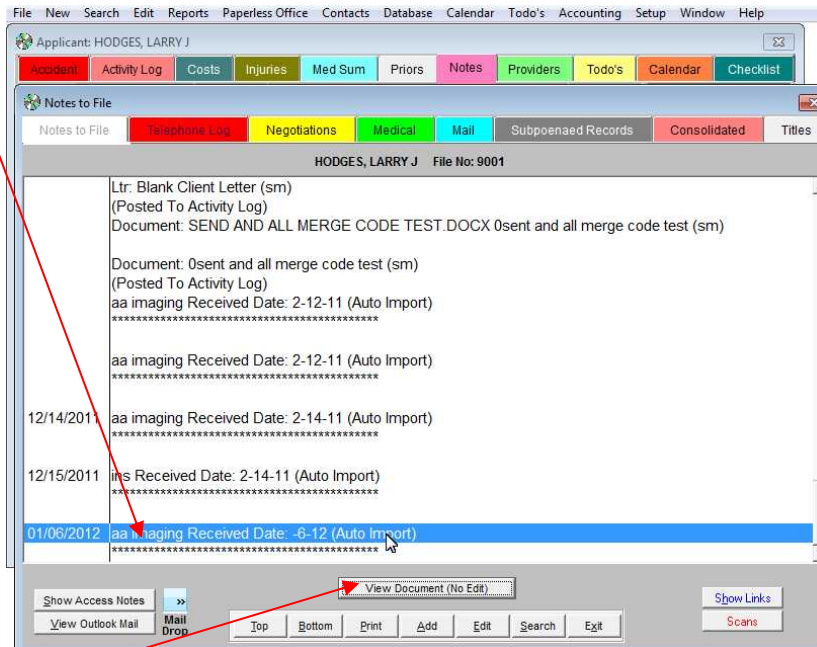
File New Search Edit Reports Paperless Office Contacts Database Calendar Todo's Accounting Setup Window Help

Applicant: HODGES, LARRY J

Accident | Activity Log | Costs | Injuries | Med Sum | Priors | Notes | Providers | Todo's | Calendar | Checklist

Notes to File

Notes to File | Telephone Log | Negotiations | Medical | Mail | Subpoenaed Records | Consolidated | Titles

HODGES, LARRY J File No: 9001

Ltr: Blank Client Letter (sm)
(Posted To Activity Log)
Document: SEND AND ALL MERGE CODE TEST.DOCX 0sent and all merge code test (sm)

Document: 0sent and all merge code test (sm)
(Posted To Activity Log)
aa imaging Received Date: 2-12-11 (Auto Import)
********************************************

aa imaging Received Date: 2-12-11 (Auto Import)
********************************************

12/14/2011 aa imaging Received Date: 2-14-11 (Auto Import)
********************************************

12/15/2011 ins Received Date: 2-14-11 (Auto Import)
********************************************

01/06/2012 aa imaging Received Date: -6-12 (Auto Import)
********************************************

Show Access Notes
View Outlook Mail
»
Mail Drop
View Document (No Edit)
Top Bottom Print Add Edit Search Exit
Show Links
Scans